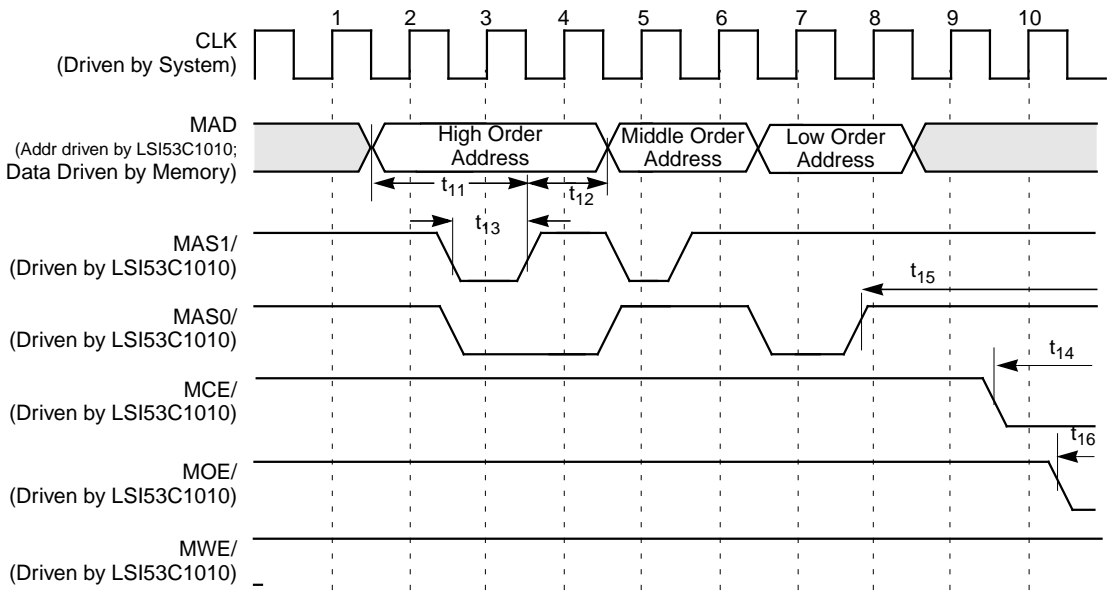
1 2 3 4 5 6 7 8 9 10

CLK
(Driven by System)

MAD
(Addr driven by LSI53C1010;
Data Driven by Memory)

High Order Address

Middle Order Address

Low Order Address

$t_{11}$

$t_{12}$

$t_{13}$

MAS1/
(Driven by LSI53C1010)

$t_{15}$

MAS0/
(Driven by LSI53C1010)

$t_{14}$

MCE/
(Driven by LSI53C1010)

$t_{16}$

MOE/
(Driven by LSI53C1010)

MWE/
(Driven by LSI53C1010)